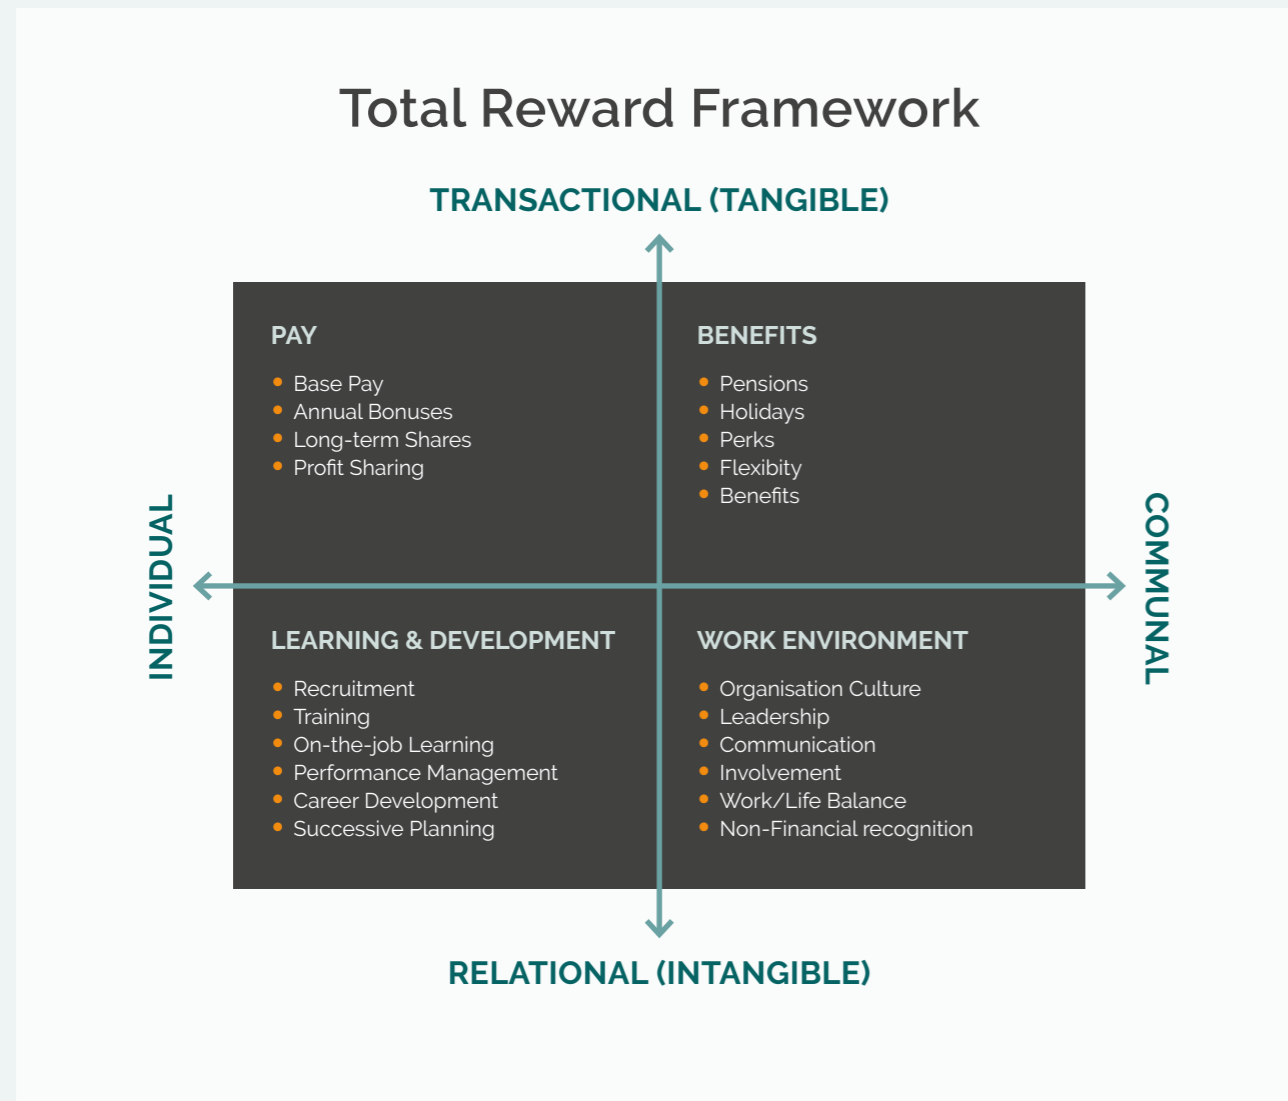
Total Reward Framework

TRANSACTIONAL (TANGIBLE)

INDIVIDUAL

COMMUNAL

PAY

- Base Pay
- Annual Bonuses
- Long-term Shares
- Profit Sharing

BENEFITS

- Pensions
- Holidays
- Perks
- Flexibity
- Benefits

LEARNING & DEVELOPMENT

- Recruitment
- Training
- On-the-job Learning
- Performance Management
- Career Development
- Successive Planning

WORK ENVIRONMENT

- Organisation Culture
- Leadership
- Communication
- Involvement
- Work/Life Balance
- Non-Financial recognition

RELATIONAL (INTANGIBLE)